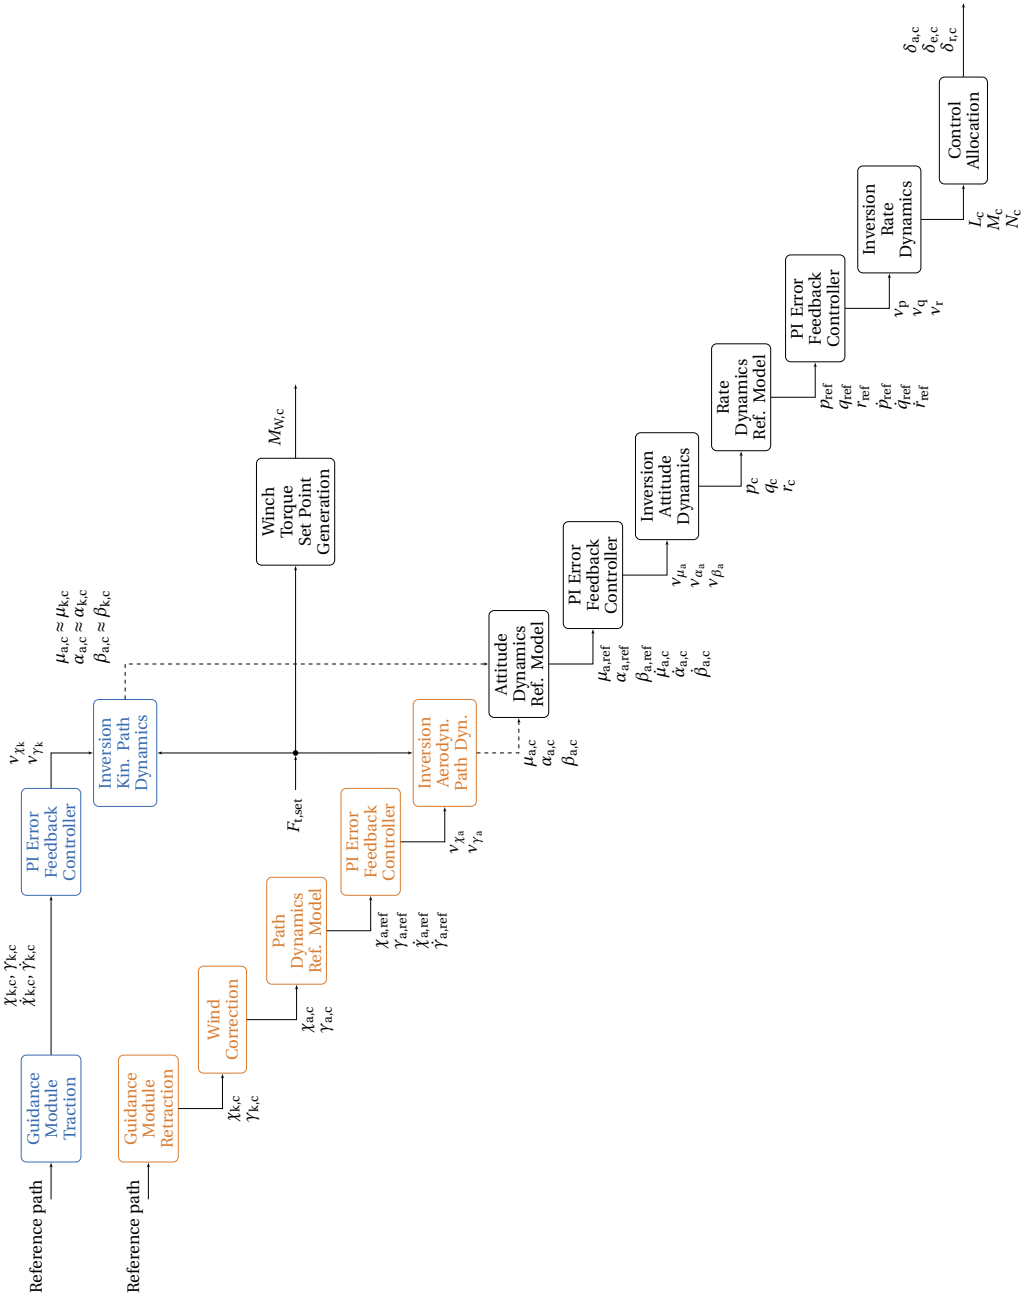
Reference path

Guidance Module Traction

$\chi_{k,c}, \gamma_{k,c}$
$\dot{\chi}_{k,c}, \dot{\gamma}_{k,c}$

PI Error Feedback Controller

$\nu_{\chi_k}$
$\nu_{\gamma_k}$

Inversion Kin. Path Dynamics

$\mu_{a,c} \approx \mu_{k,c}$
$\alpha_{a,c} \approx \alpha_{k,c}$
$\beta_{a,c} \approx \beta_{k,c}$

Reference path

Guidance Module Retraction

$\chi_{k,c}$
$\gamma_{k,c}$

Wind Correction

$\chi_{a,c}$
$\gamma_{a,c}$

Path Dynamics Ref. Model

$\chi_{a,ref}$
$\gamma_{a,ref}$
$\dot{\chi}_{a,ref}$
$\dot{\gamma}_{a,ref}$

PI Error Feedback Controller

$\nu_{\chi_a}$
$\nu_{\gamma_a}$

Inversion Aerodyn. Path Dyn.

$F_{t,set}$

Winch Torque Set Point Generation

$M_{W,c}$

$\mu_{a,c}$
$\alpha_{a,c}$
$\beta_{a,c}$

Attitude Dynamics Ref. Model

$\mu_{a,ref}$
$\alpha_{a,ref}$
$\beta_{a,ref}$
$\dot{\mu}_{a,c}$
$\dot{\alpha}_{a,c}$
$\dot{\beta}_{a,c}$

PI Error Feedback Controller

$\nu_{\mu_a}$
$\nu_{\alpha_a}$
$\nu_{\beta_a}$

Inversion Attitude Dynamics

$p_c$
$q_c$
$r_c$

Rate Dynamics Ref. Model

$p_{ref}$
$q_{ref}$
$r_{ref}$
$\dot{p}_{ref}$
$\dot{q}_{ref}$
$\dot{r}_{ref}$

PI Error Feedback Controller

$\nu_p$
$\nu_q$
$\nu_r$

Inversion Rate Dynamics

$L_c$
$M_c$
$N_c$

Control Allocation

$\delta_{a,c}$
$\delta_{e,c}$
$\delta_{r,c}$